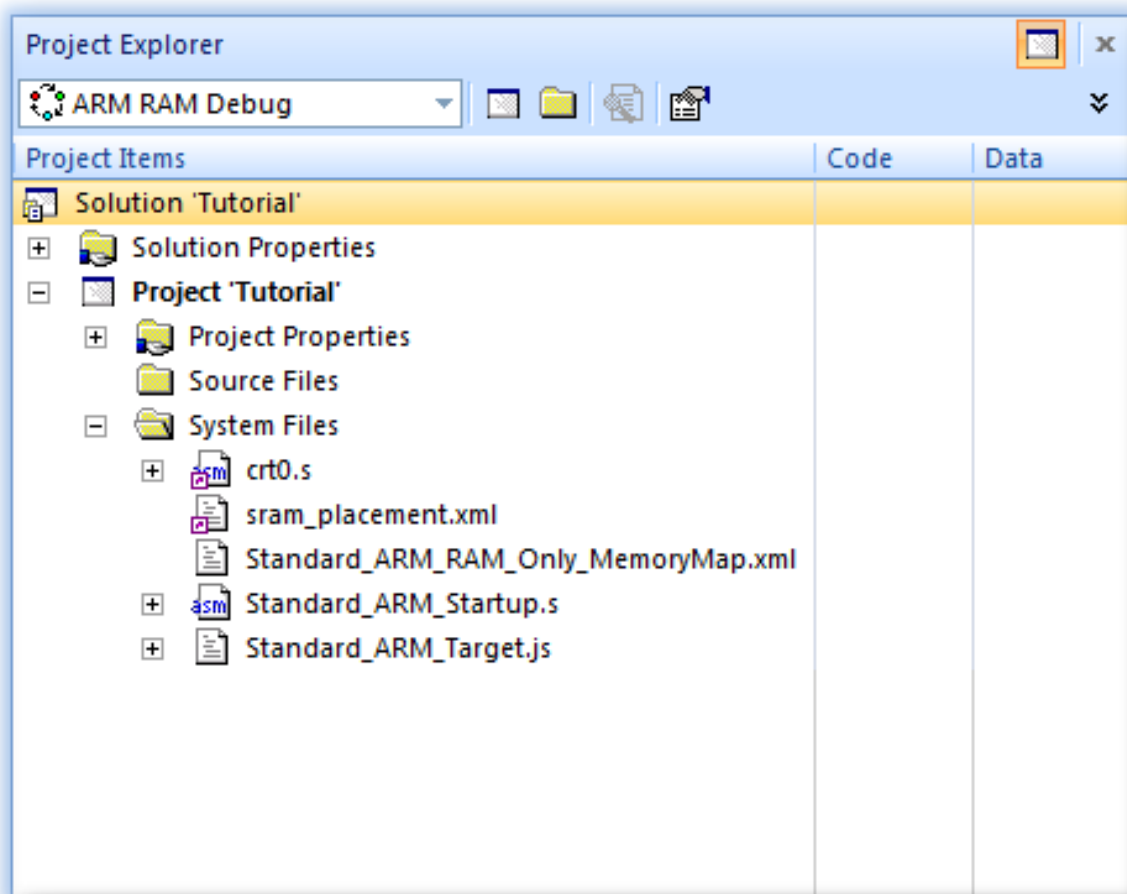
Project Explorer

ARM RAM Debug

| Project Items | Code | Data |
|---|---|---|
| Solution 'Tutorial' | | |
| Solution Properties | | |
| **Project 'Tutorial'** | | |
| Project Properties | | |
| Source Files | | |
| System Files | | |
| asm crt0.s | | |
| sram_placement.xml | | |
| Standard_ARM_RAM_Only_MemoryMap.xml | | |
| asm Standard_ARM_Startup.s | | |
| Standard_ARM_Target.js | | |